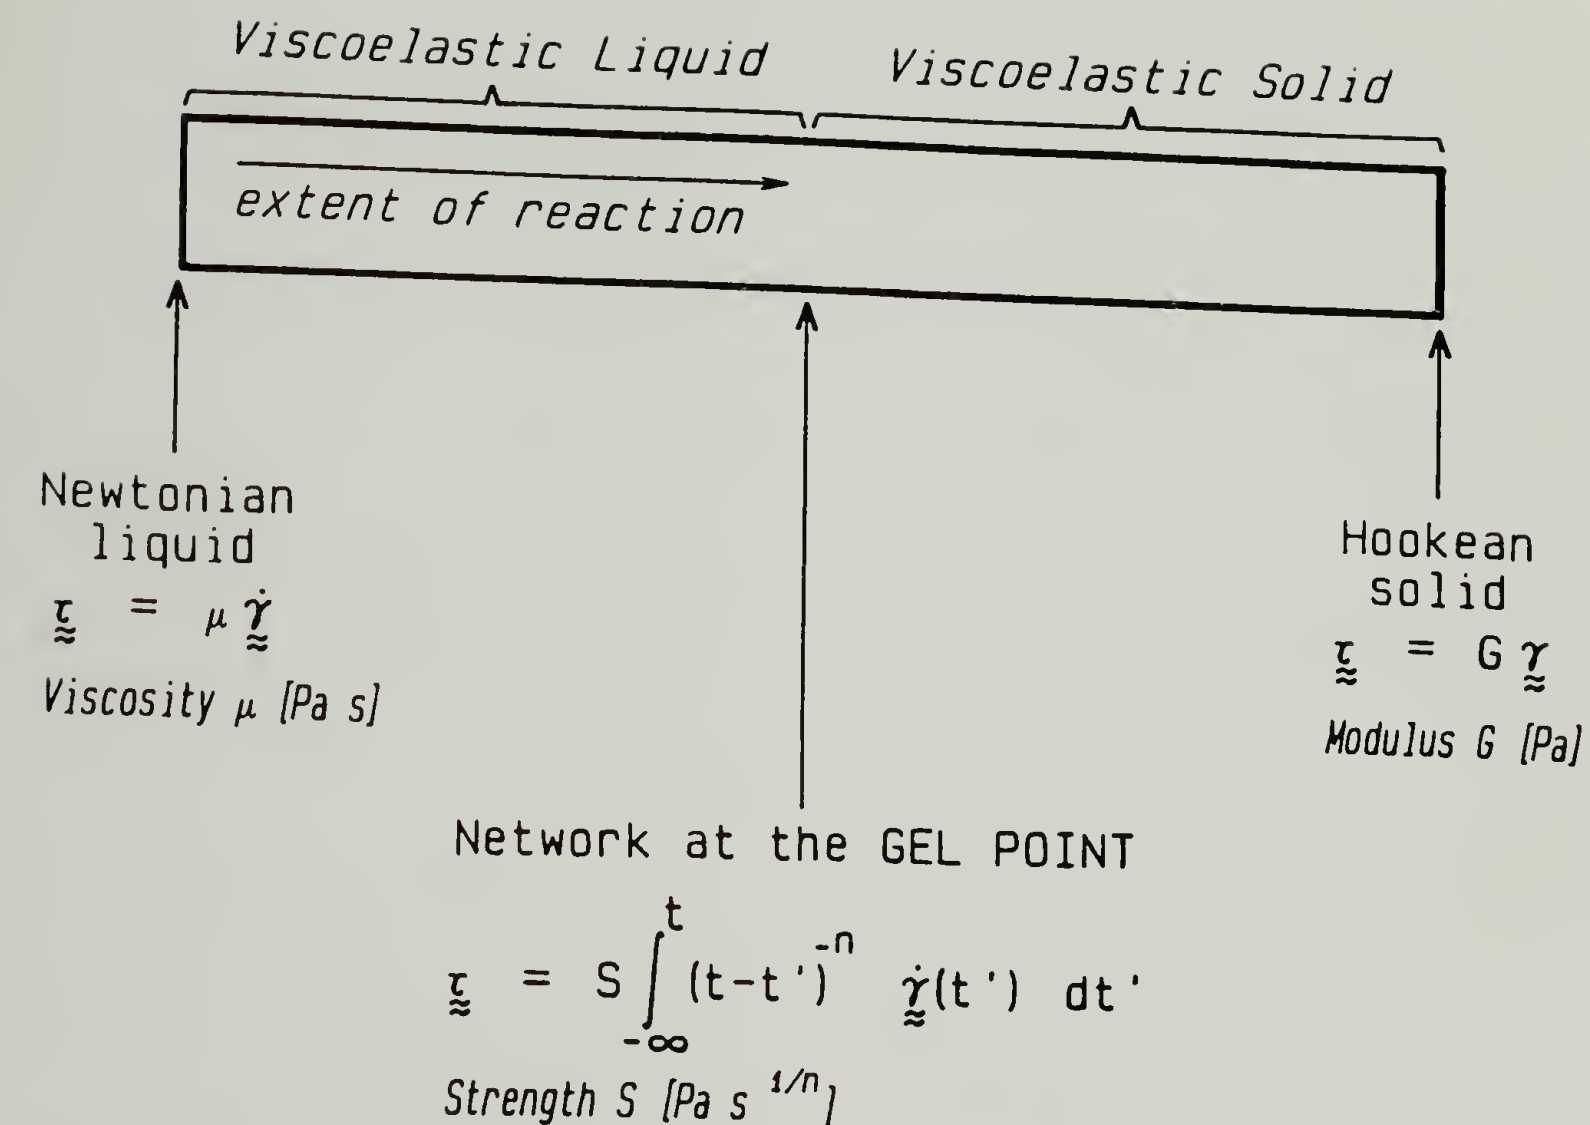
Viscoelastic Liquid

Viscoelastic Solid

extent of reaction

Newtonian liquid

$\underset{\approx}{\tau} = \mu \dot{\underset{\approx}{\gamma}}$

Viscosity $\mu$ [Pa s]

Hookean solid

$\underset{\approx}{\tau} = G \underset{\approx}{\gamma}$

Modulus G [Pa]

Network at the GEL POINT

$\underset{\approx}{\tau} = S \int_{-\infty}^{t} (t-t')^{-n} \dot{\underset{\approx}{\gamma}}(t') \, dt'$

Strength S [Pa s $^{1/n}$]